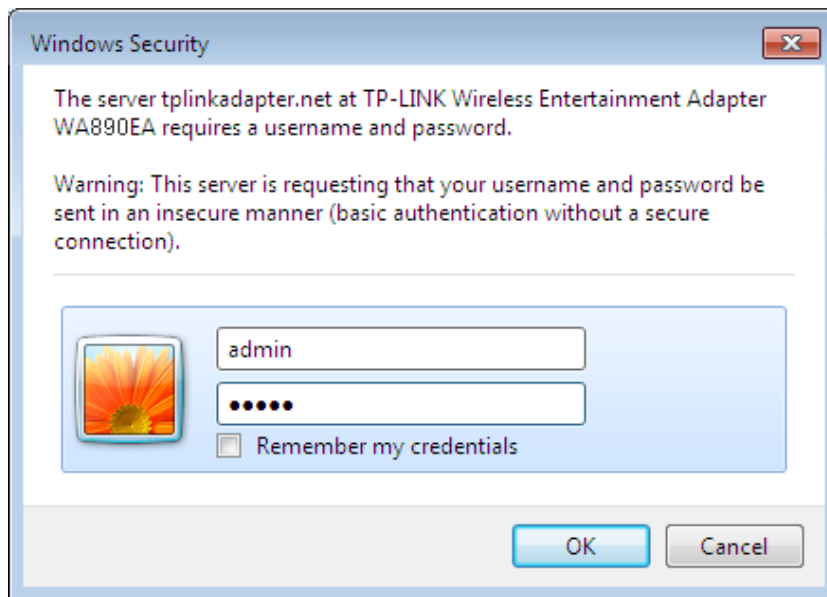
Windows Security

The server tplinkadapter.net at TP-LINK Wireless Entertainment Adapter WA890EA requires a username and password.

Warning: This server is requesting that your username and password be sent in an insecure manner (basic authentication without a secure connection).

admin

●●●●●

Remember my credentials

OK

Cancel